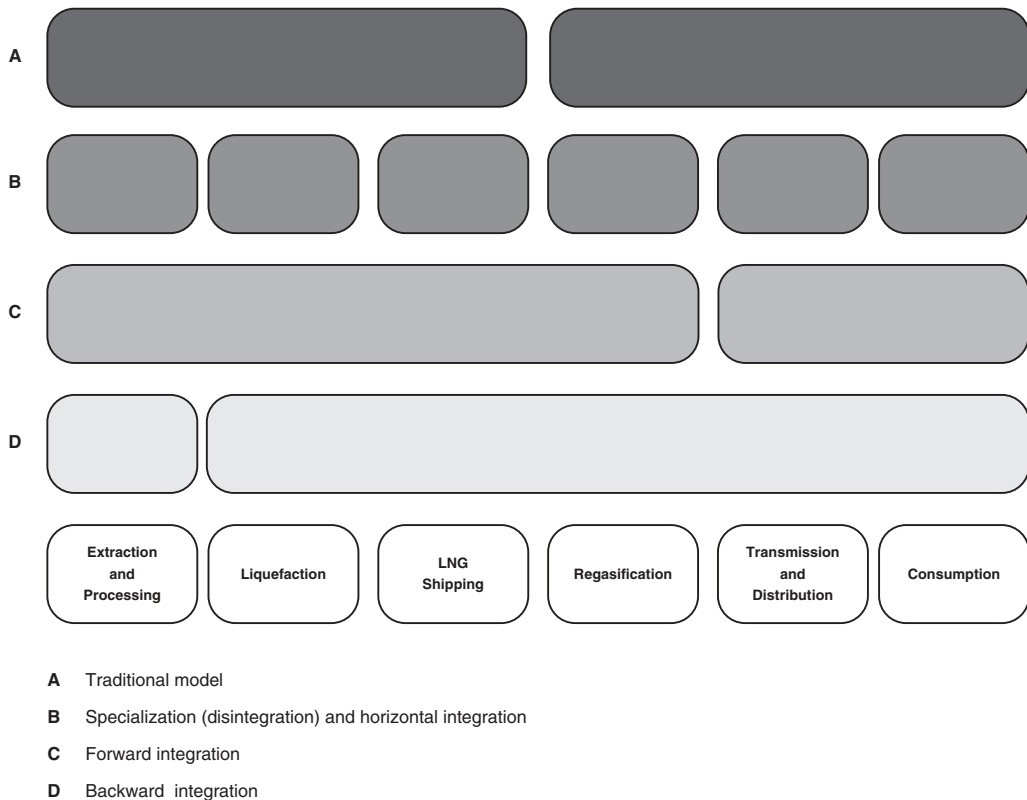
A

B

C

D

Extraction and Processing

Liquefaction

LNG Shipping

Regasification

Transmission and Distribution

Consumption

**A** Traditional model

**B** Specialization (disintegration) and horizontal integration

**C** Forward integration

**D** Backward integration